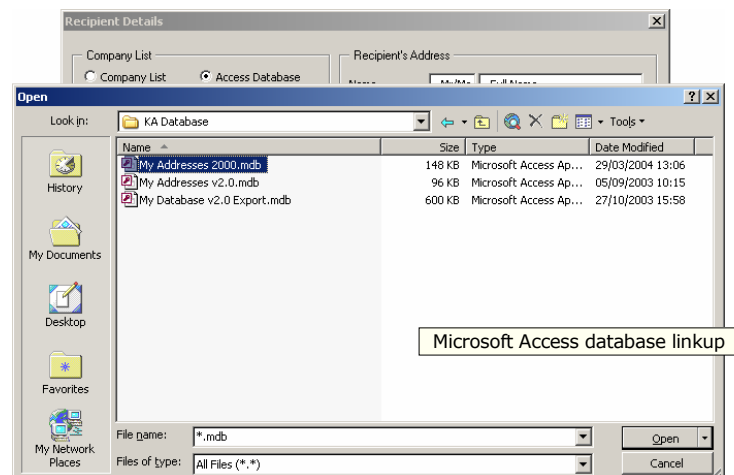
Recipient Details

Company List
Company List
Access Database

Recipient's Address
Name
Mr/Ms
Full Name

Open

Look in:
KA Database
Tools

History
My Documents
Desktop
Favorites
My Network Places

| Name | Size | Type | Date Modified |
|---|---|---|---|
| My Addresses 2000.mdb | 148 KB | Microsoft Access Ap... | 29/03/2004 13:06 |
| My Addresses v2.0.mdb | 96 KB | Microsoft Access Ap... | 05/09/2003 10:15 |
| My Database v2.0 Export.mdb | 600 KB | Microsoft Access Ap... | 27/10/2003 15:58 |

Microsoft Access database linkup

File name: *.mdb
Files of type: All Files (*.*)
Open
Cancel